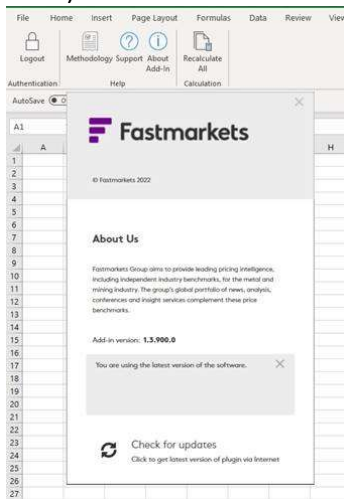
File Home Insert Page Layout Formulas Data Review Viev

Logout Methodology Support About Add-In Recalculate All

Authentication Help Calculation

AutoSave

A1

A H

1
2
3
4
5
6
7
8
9
10
11
12
13
14
15
16
17
18
19
20
21
22
23
24
25
26
27

Fastmarkets

© Fastmarkets 2022

About Us

Fastmarkets Group aims to provide leading pricing intelligence, including independent industry benchmarks, for the metal and mining industry. The group's global portfolio of news, analysis, conferences and insight services complement these price benchmarks.

Add-in version: 1.3.900.0

You are using the latest version of the software.

Check for updates

Click to get latest version of plugin via Internet